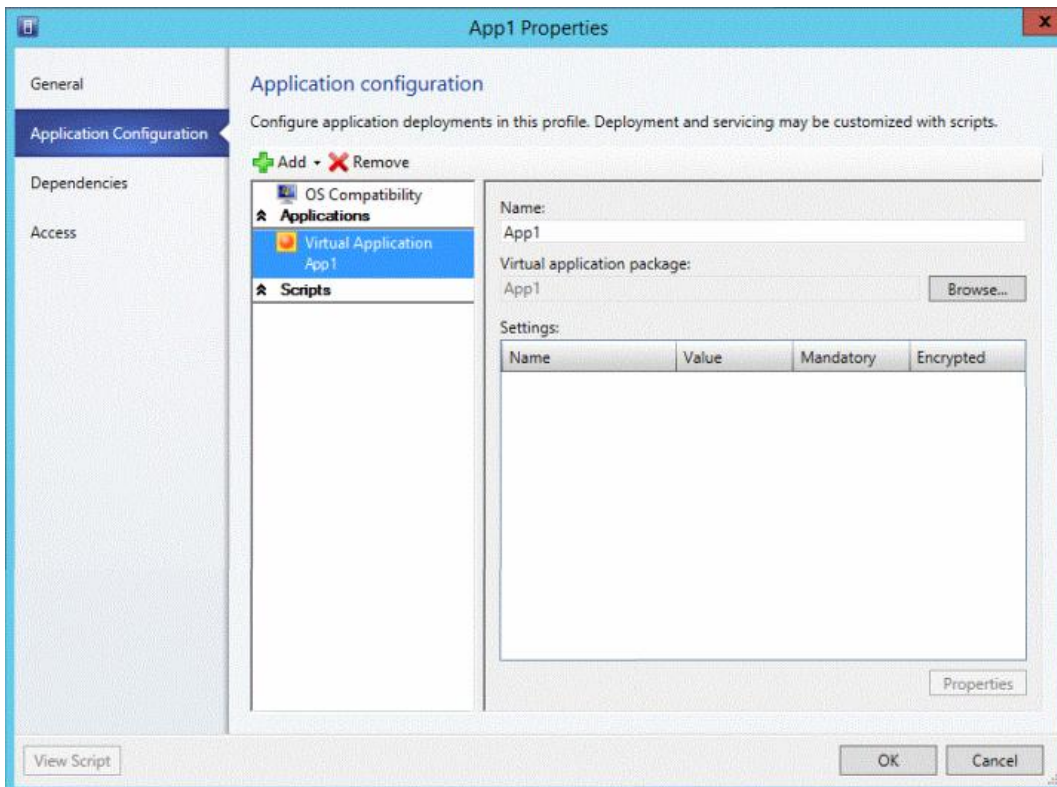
App1 Properties

General

Application Configuration

Dependencies

Access

Application configuration

Configure application deployments in this profile. Deployment and servicing may be customized with scripts.

Add ▾ Remove

OS Compatibility

Applications

Virtual Application
App1

Scripts

Name:

App1

Virtual application package:

App1

Browse...

Settings:

| Name | Value | Mandatory | Encrypted |
|---|---|---|---|

Properties

View Script

OK

Cancel